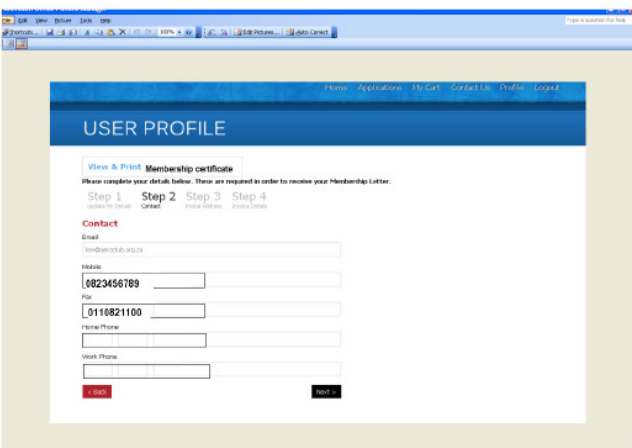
File Edit View Picture Tools Help
Type a question for help
Shortcuts... 100% Edit Pictures... Auto Correct

Home Applications My Cart Contact Us Profile Logout

USER PROFILE

View & Print Membership certificate
Please complete your details below. These are required in order to receive your Membership Letter.

Step 1 Update My Details Step 2 Contact Step 3 Postal Address Step 4 Invoice Details

Contact

Email
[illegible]@aeroclub.org.za

Mobile
0823456789

Fax
0110821100

Home Phone

Work Phone

< Back

Next >